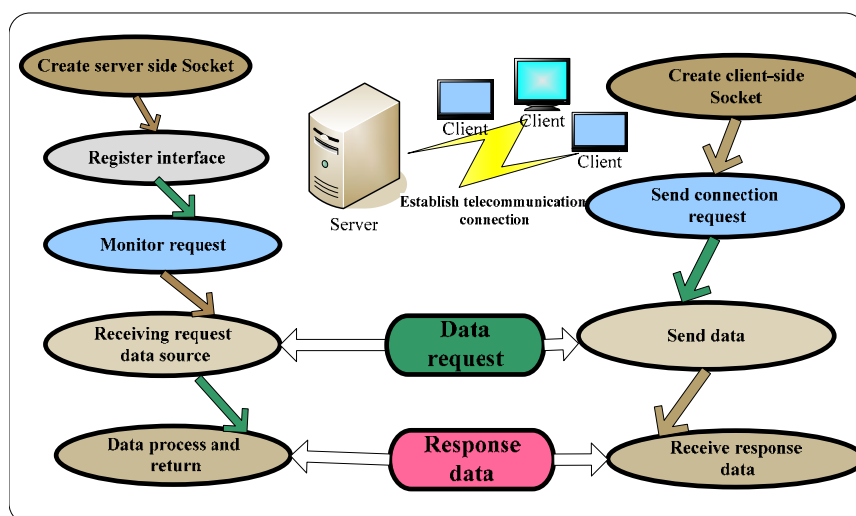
Create server side Socket

Register interface

Monitor request

Receiving request data source

Data process and return

Client

Client

Client

Server

Establish telecommunication connection

Create client-side Socket

Send connection request

Send data

Receive response data

Data request

Response data